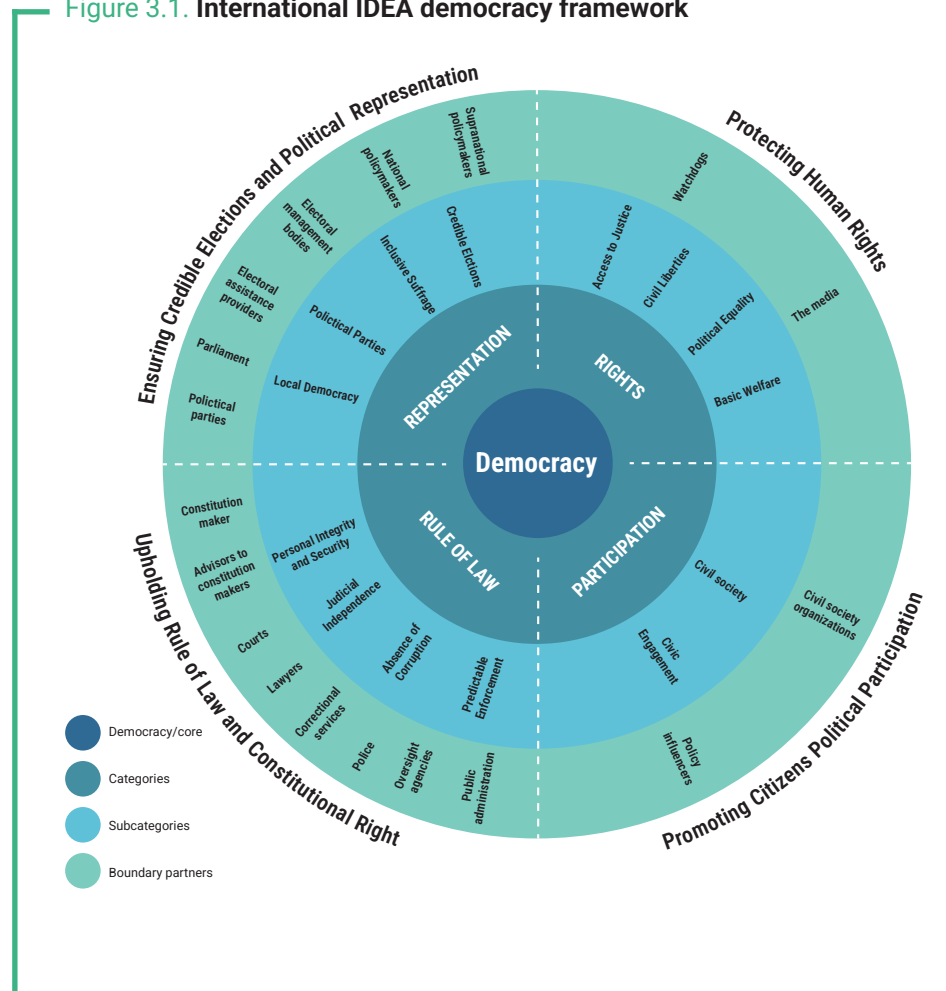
Figure 3.1. **International IDEA democracy framework**

Ensuring Credible Elections and Political Representation

Protecting Human Rights

Upholding Rule of Law and Constitutional Right

Promoting Citizens Political Participation

Supranational policymakers

National policymakers

Electoral management bodies

Electoral assistance providers

Parliament

Polictical parties

Credible Elections

Inclusive Suffrage

Polictical Parties

Local Democracy

REPRESENTATION

Watchdogs

The media

Access to Justice

Civil Liberties

Political Equality

Basic Welfare

RIGHTS

Democracy

Constitution maker

Advisors to constitution makers

Courts

Lawyers

Correctional services

Police

Oversight agencies

Public administration

Personal Integrity and Security

Judicial Independence

Absence of Corruption

Predictable Enforcement

RULE OF LAW

PARTICIPATION

Civil society

Civic Engagement

Civil society organizations

Policy influencers

Democracy/core

Categories

Subcategories

Boundary partners